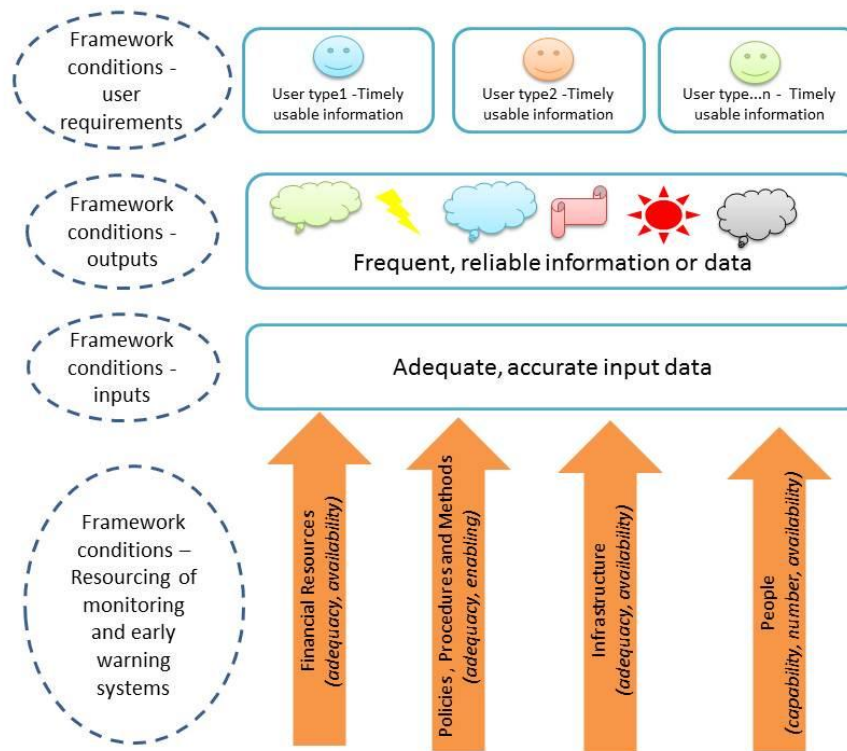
Framework conditions - user requirements

User type1 -Timely usable information

User type2 -Timely usable information

User type...n - Timely usable information

Framework conditions - outputs

Frequent, reliable information or data

Framework conditions - inputs

Adequate, accurate input data

Framework conditions – Resourcing of monitoring and early warning systems

Financial Resources
*(adequacy, availability)*

Policies , Procedures and Methods
*(adequacy, enabling)*

Infrastructure
*(adequacy, availability)*

People
*(capability, number, availability)*